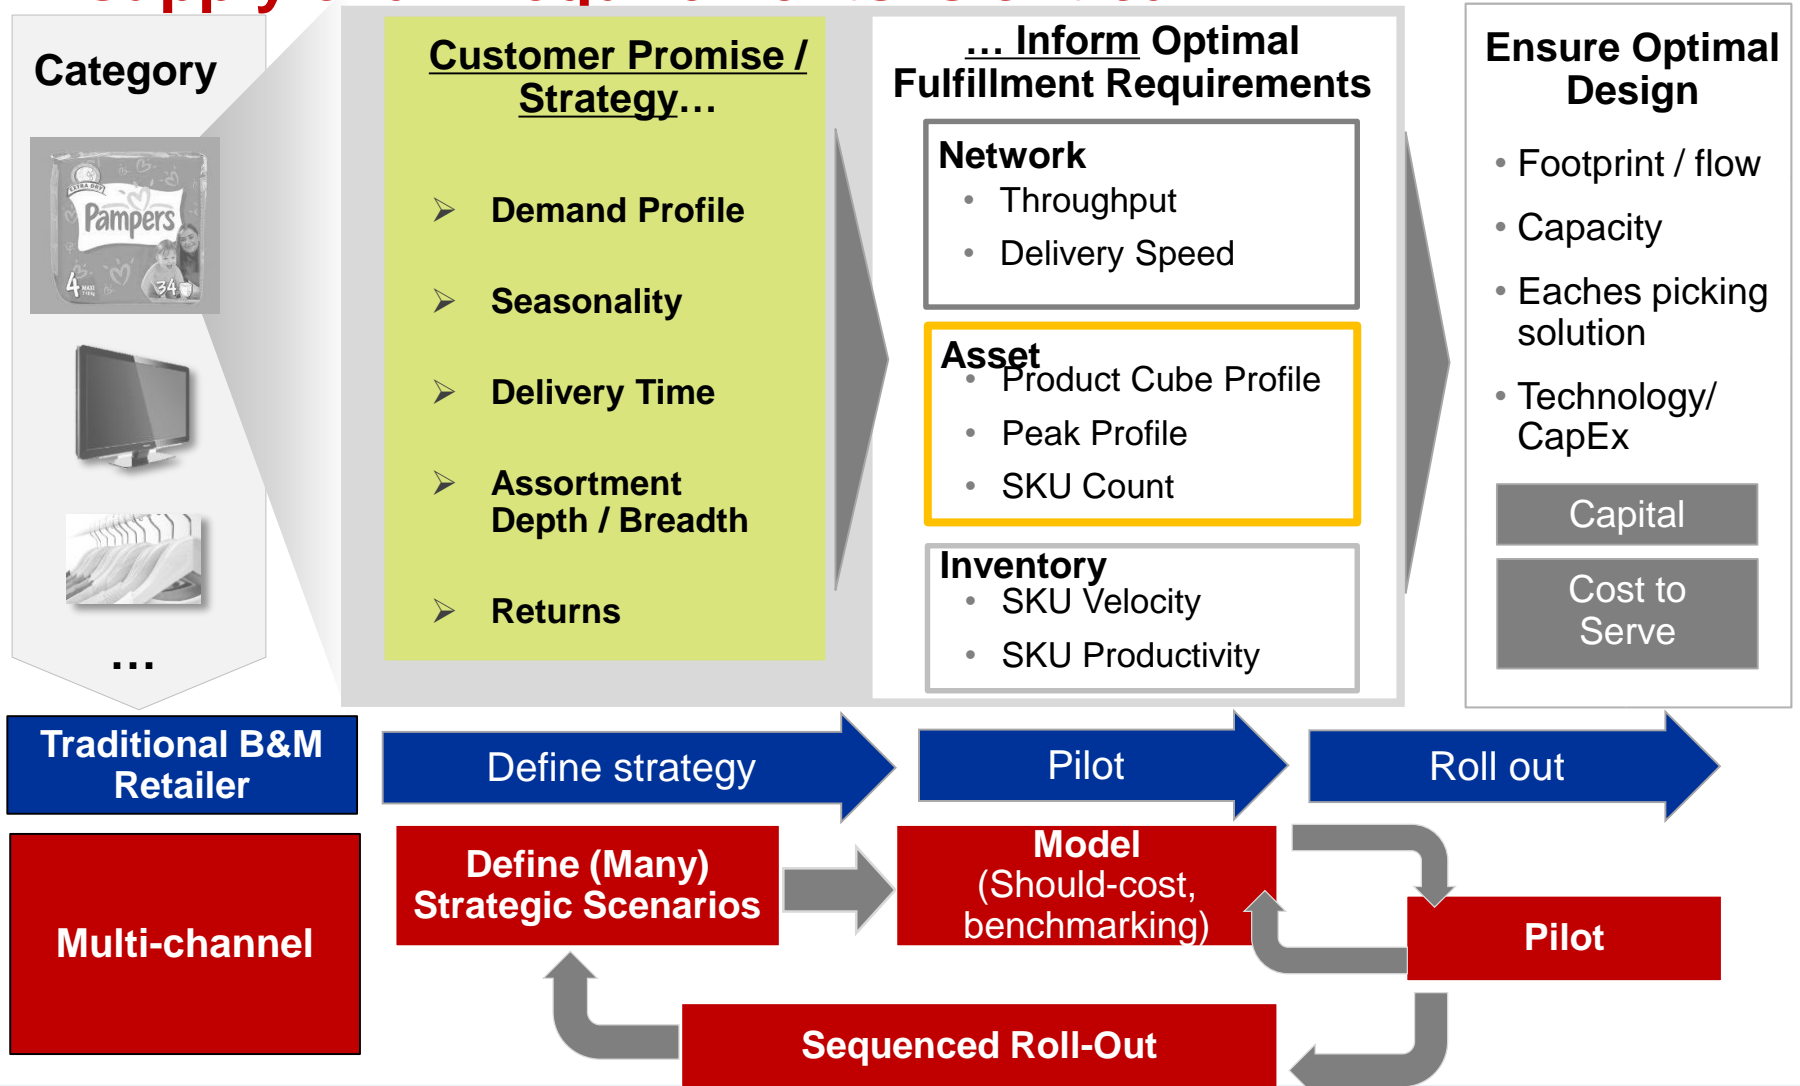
Category

Pampers

4

34

…

Customer Promise / Strategy…

Demand Profile

Seasonality

Delivery Time

Assortment Depth / Breadth

Returns

… Inform Optimal Fulfillment Requirements

Network
• Throughput
• Delivery Speed

Asset
• Product Cube Profile
• Peak Profile
• SKU Count

Inventory
• SKU Velocity
• SKU Productivity

Ensure Optimal Design

• Footprint / flow
• Capacity
• Eaches picking solution
• Technology/ CapEx

Capital

Cost to Serve

Traditional B&M Retailer

Define strategy

Pilot

Roll out

Multi-channel

Define (Many) Strategic Scenarios

Model (Should-cost, benchmarking)

Pilot

Sequenced Roll-Out